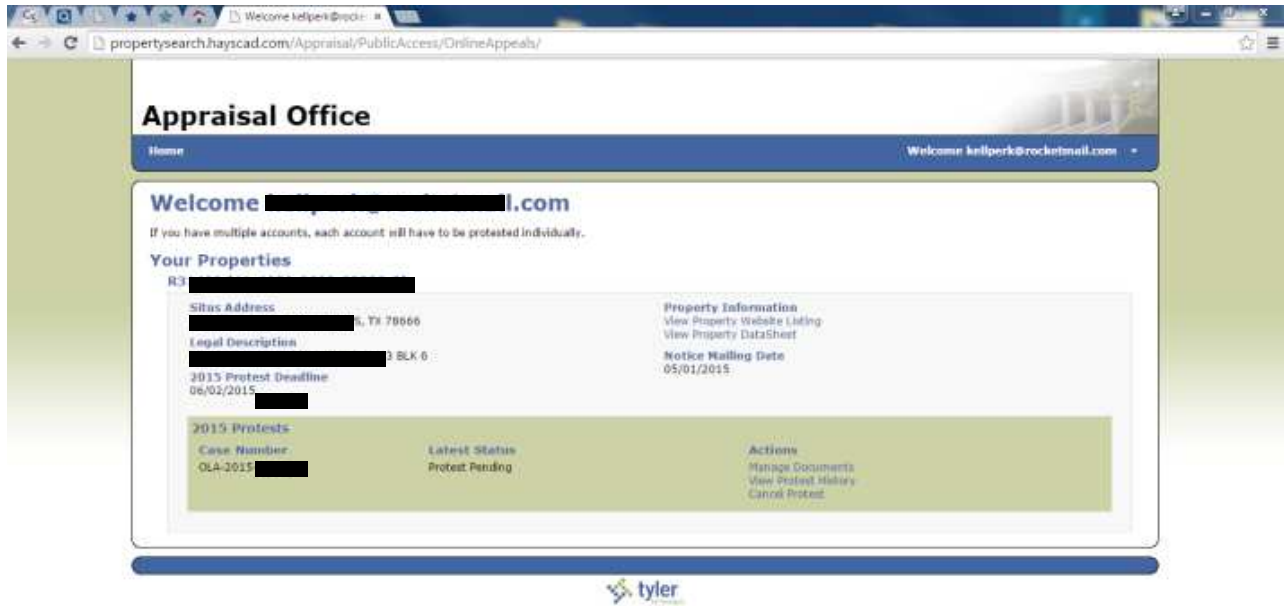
Welcome kellperk@rocke ×

propertysearch.hayscad.com/Appraisal/PublicAccess/OnlineAppeals/

Appraisal Office

Home

Welcome kellperk@rocketmail.com

Welcome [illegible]l.com

If you have multiple accounts, each account will have to be protested individually.

Your Properties

R3 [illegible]

Situs Address

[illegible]S, TX 78666

Legal Description

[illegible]3 BLK 6

2015 Protest Deadline

06/02/2015 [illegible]

Property Information

View Property Website Listing

View Property DataSheet

Notice Mailing Date

05/01/2015

2015 Protests

| Case Number | Latest Status | Actions |
|---|---|---|
| OLA-2015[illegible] | Protest Pending | Manage Documents<br>View Protest History<br>Cancel Protest |

tyler